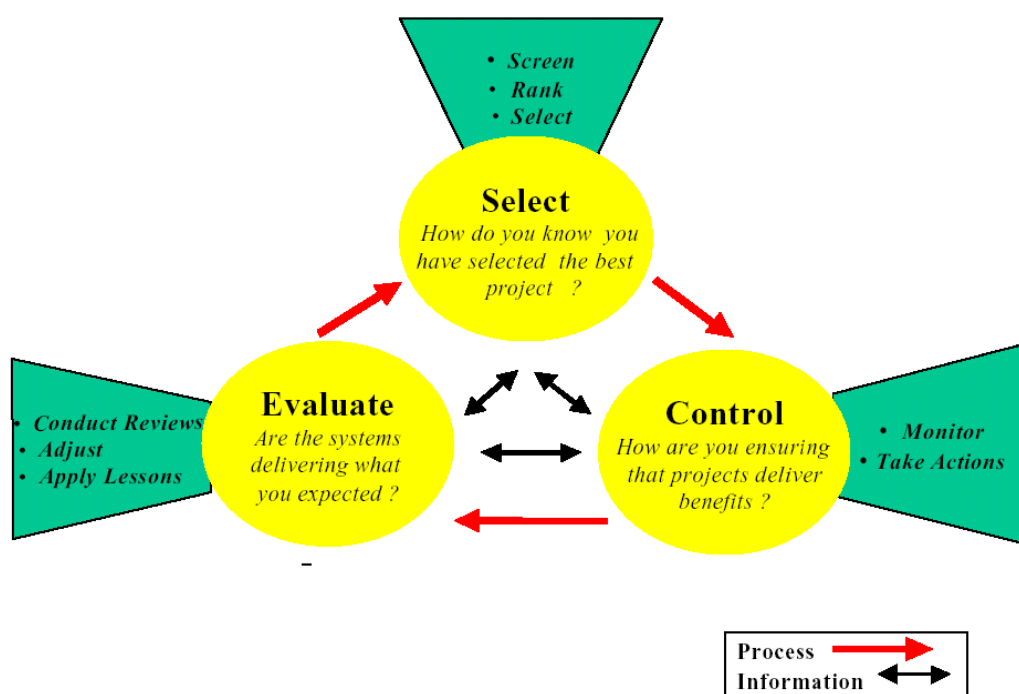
• Screen
• Rank
• Select

Select
How do you know you have selected the best project ?

• Conduct Reviews
• Adjust
• Apply Lessons

Evaluate
Are the systems delivering what you expected ?

Control
How are you ensuring that projects deliver benefits ?

• Monitor
• Take Actions

Process
Information